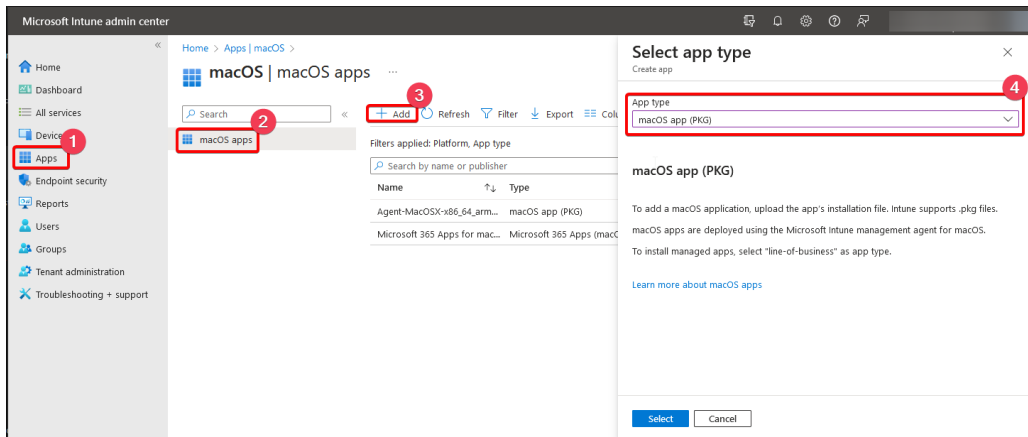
Microsoft Intune admin center

«

Home

Dashboard

All services

Devices

1

Apps

Endpoint security

Reports

Users

Groups

Tenant administration

Troubleshooting + support

Home > Apps | macOS >

macOS | macOS apps ···

Search

«

2

macOS apps

3

+ Add

Refresh

Filter

Export

Colu

Filters applied: Platform, App type

Search by name or publisher

| Name | ↑↓ | Type |
|---|---|---|
| Agent-MacOSX-x86_64_arm... | | macOS app (PKG) |
| Microsoft 365 Apps for mac... | | Microsoft 365 Apps (macO |

Select app type

Create app

×

4

App type

macOS app (PKG)

macOS app (PKG)

To add a macOS application, upload the app's installation file. Intune supports .pkg files. macOS apps are deployed using the Microsoft Intune management agent for macOS.

To install managed apps, select "line-of-business" as app type.

Learn more about macOS apps

Select

Cancel